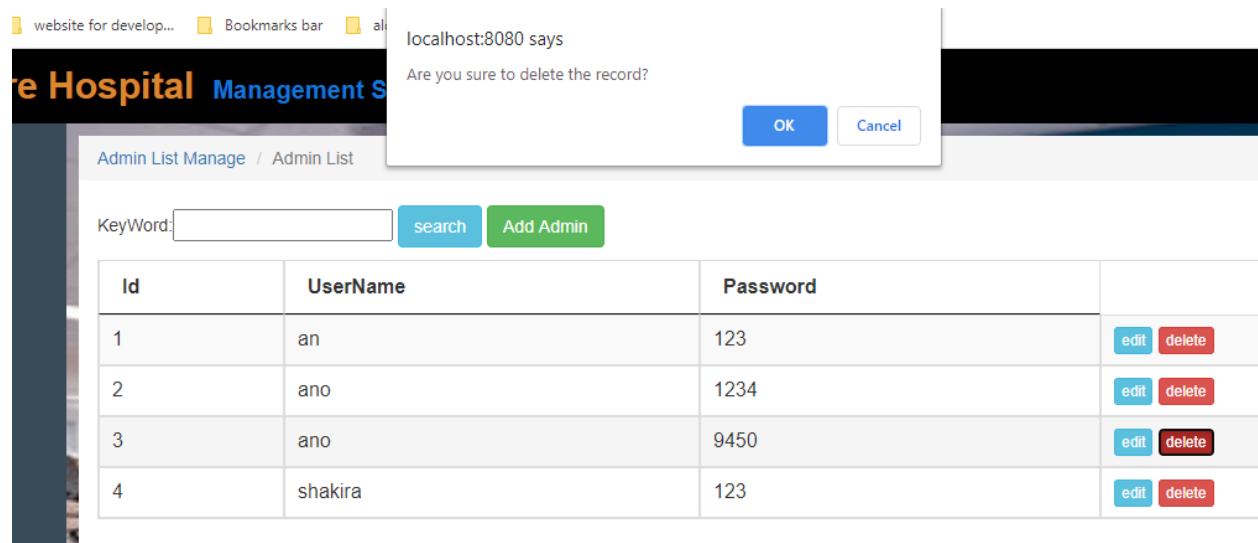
website for develop... Bookmarks bar al

localhost:8080 says
Are you sure to delete the record?
OK Cancel

re Hospital Management S

Admin List Manage / Admin List

KeyWord: search Add Admin

| Id | UserName | Password | |
|---|---|---|---|
| 1 | an | 123 | edit delete |
| 2 | ano | 1234 | edit delete |
| 3 | ano | 9450 | edit delete |
| 4 | shakira | 123 | edit delete |